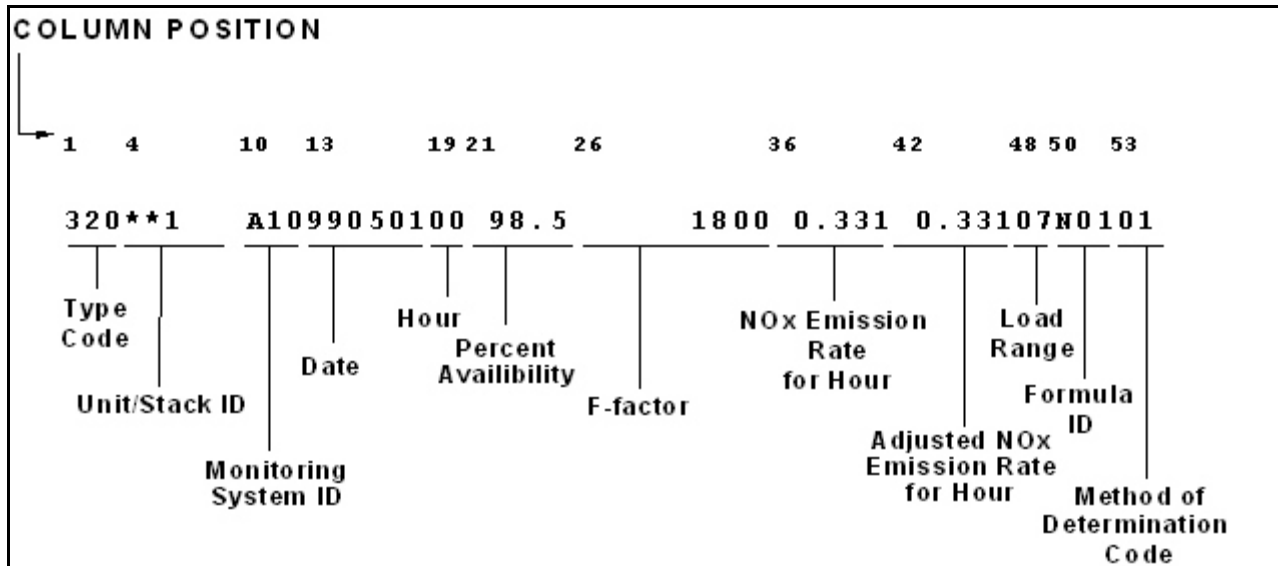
COLUMN POSITION

1 4 10 13 19 21 26 36 42 48 50 53

320**1 A10990501 00 98.5 1800 0.331 0.331 07 N01 01

Type Code

Unit/Stack ID

Monitoring System ID

Date

Hour

Percent Availibility

F-factor

NOx Emission Rate for Hour

Adjusted NOx Emission Rate for Hour

Load Range

Formula ID

Method of Determination Code